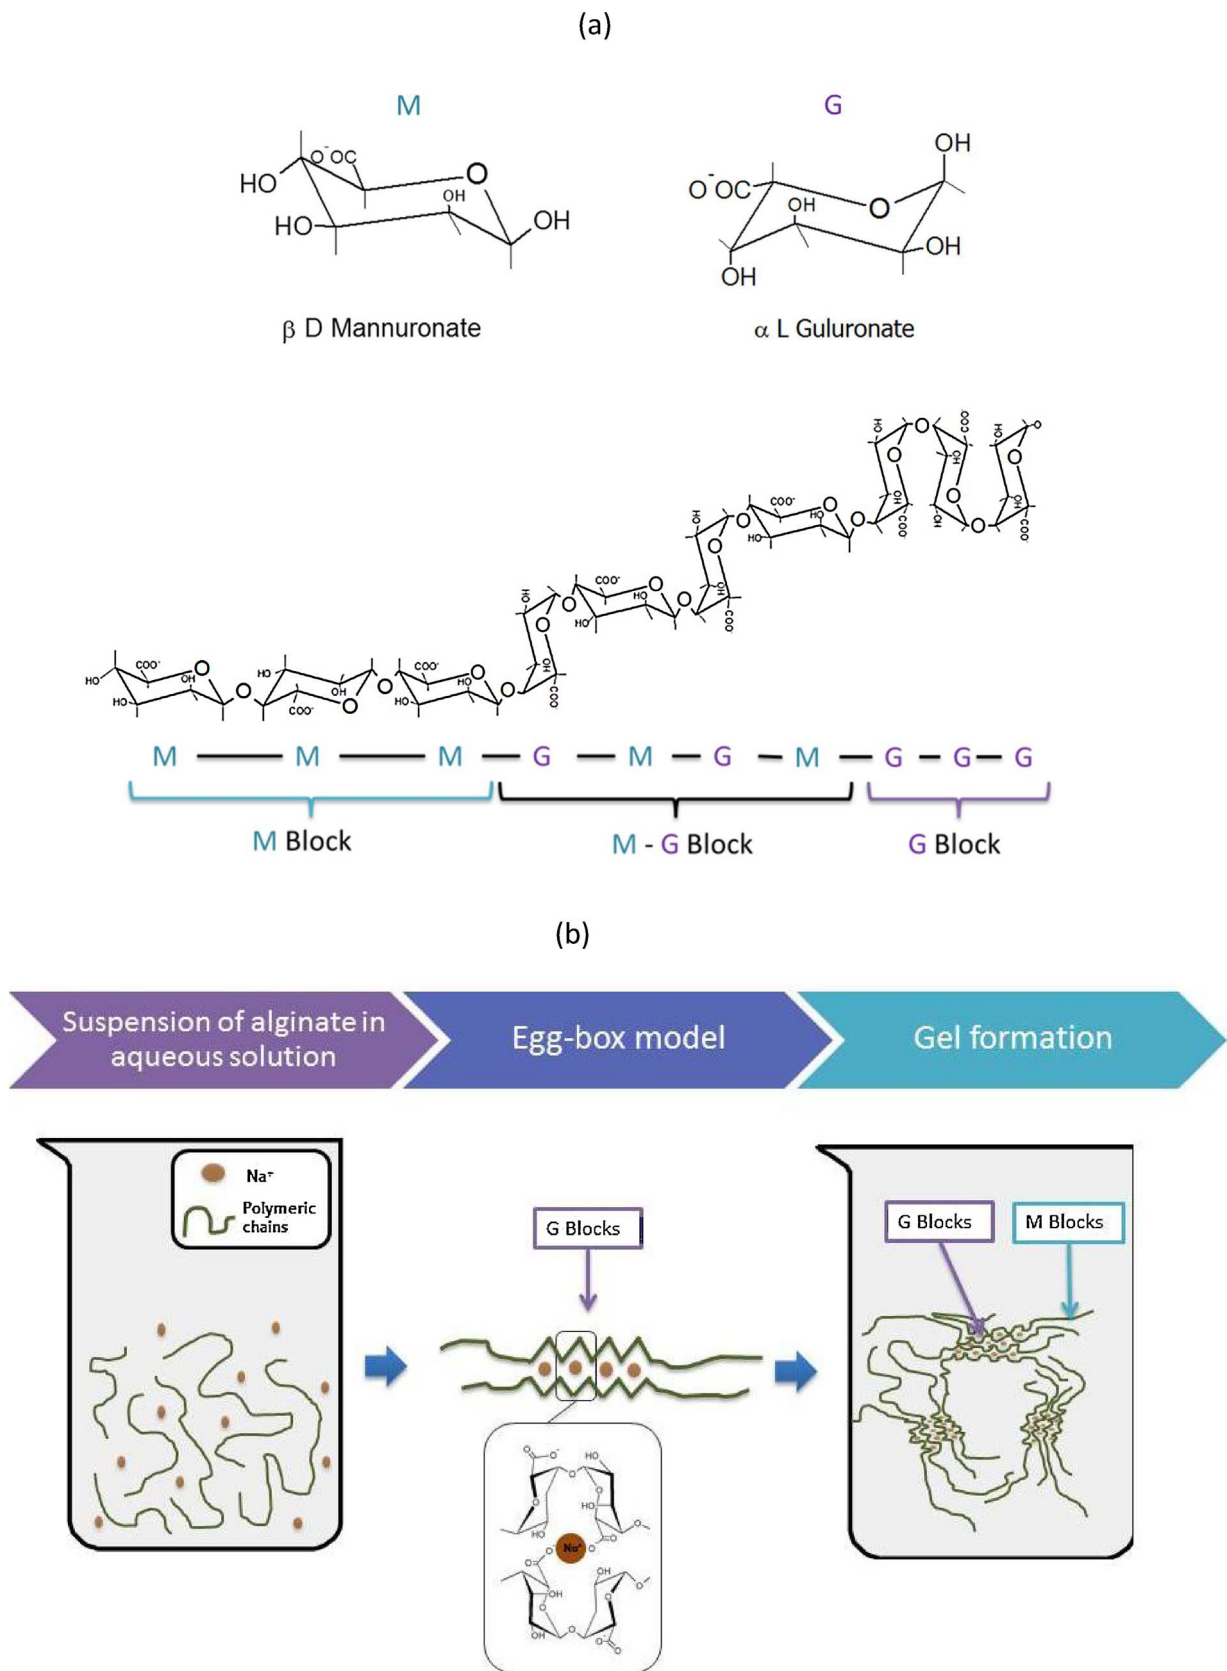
(a)

M

G

$HO$ $^{-}O$ $OC$ $O$ $HO$ $OH$ $OH$

$OH$ $^{-}O$ $OC$ $OH$ $O$ $OH$ $OH$

β D Mannuronate

α L Guluronate

M — M — M — G — M — G — M — G — G — G

M Block

M - G Block

G Block

(b)

Suspension of alginate in aqueous solution

Egg-box model

Gel formation

$Na^{+}$

Polymeric chains

G Blocks

$Na^{+}$

G Blocks

M Blocks